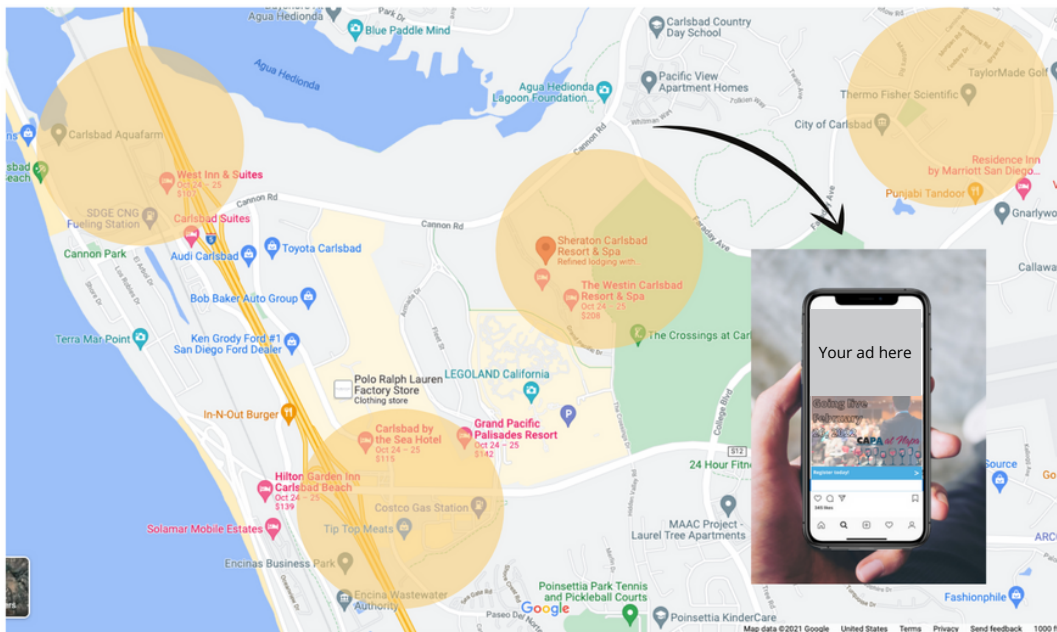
Agua Hedionda
Blue Paddle Mind
Carlsbad Country Day School
Agua Hedionda
Agua Hedionda Lagoon Foundation...
Pacific View Apartment Homes
TaylorMade Golf
Thermo Fisher Scientific
City of Carlsbad
Carlsbad Aquafarm
Carlsbad State Beach
West Inn & Suites
Oct 24 – 25
$161
SDGE CNG Fueling Station
Carlsbad Suites
Residence Inn by Marriott San Diego...
Punjabi Tandoor
Gnarlywood
Cannon Rd
Cannon Rd
Cannon Rd
Cannon Park
Audi Carlsbad
Toyota Carlsbad
Sheraton Carlsbad Resort & Spa
Refined lodging with...
The Westin Carlsbad Resort & Spa
Oct 24 – 25
$206
Faraday Ave
Callaway
Bob Baker Auto Group
Terra Mar Point
Ken Grody Ford #1 San Diego Ford Dealer
The Crossings at Carlsbad
Polo Ralph Lauren Factory Store
Clothing store
LEGOLAND California
In-N-Out Burger
Carlsbad by the Sea Hotel
Oct 24 – 25
$115
Grand Pacific Palisades Resort
Oct 24 – 25
$142
Hilton Garden Inn Carlsbad Beach
Oct 24 – 25
$139
24 Hour Fitness
Costco Gas Station
Tip Top Meats
Solamar Mobile Estates
Encinas Business Park
MAAC Project - Laurel Tree Apartments
Encina Wastewater Authority
Poinsettia Park Tennis and Pickleball Courts
Poinsettia KinderCare
Paseo Del Norte
Source
Fashionphile
ARC
Google
Your ad here
Going live February
CAPA at Maps
Register today!
Map data ©2021 Google United States Terms Privacy Send feedback 1000 ft